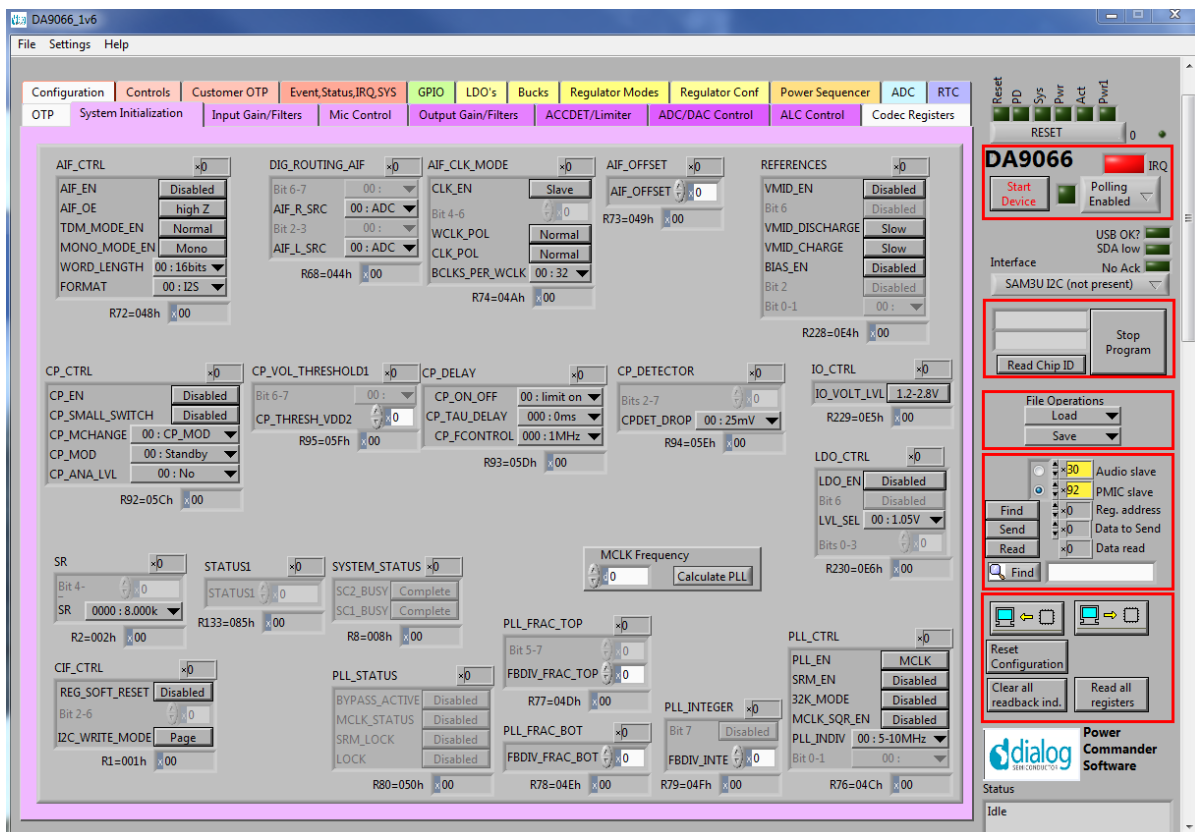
DA9066_1v6

File Settings Help

Configuration | Controls | Customer OTP | Event,Status,IRQ,SYS | GPIO | LDO's | Bucks | Regulator Modes | Regulator Conf | Power Sequencer | ADC | RTC
OTP | System Initialization | Input Gain/Filters | Mic Control | Output Gain/Filters | ACCDET/Limiter | ADC/DAC Control | ALC Control | Codec Registers

AIF_CTRL x0
AIF_EN Disabled
AIF_OE high Z
TDM_MODE_EN Normal
MONO_MODE_EN Mono
WORD_LENGTH 00 : 16bits
FORMAT 00 : I2S
R72=048h x00

DIG_ROUTING_AIF x0
Bit 6-7 00 :
AIF_R_SRC 00 : ADC
Bit 2-3 00 :
AIF_L_SRC 00 : ADC
R68=044h x00

AIF_CLK_MODE x0
CLK_EN Slave
Bit 4-6 0
WCLK_POL Normal
CLK_POL Normal
BCLKS_PER_WCLK 00 : 32
R74=04Ah x00

AIF_OFFSET x0
AIF_OFFSET 0
R73=049h x00

REFERENCES x0
VMID_EN Disabled
Bit 6 Disabled
VMID_DISCHARGE Slow
VMID_CHARGE Slow
BIAS_EN Disabled
Bit 2 Disabled
Bit 0-1 00 :
R228=0E4h x00

CP_CTRL x0
CP_EN Disabled
CP_SMALL_SWITCH Disabled
CP_MCHANGE 00 : CP_MOD
CP_MOD 00 : Standby
CP_ANA_LVL 00 : No
R92=05Ch x00

CP_VOL_THRESHOLD1 x0
Bit 6-7 00 :
CP_THRESH_VDD2 0
R95=05Fh x00

CP_DELAY x0
CP_ON_OFF 00 : limit on
CP_TAU_DELAY 000 : 0ms
CP_FCONTROL 000 : 1MHz
R93=05Dh x00

CP_DETECTOR x0
Bits 2-7 0
CPDET_DROP 00 : 25mV
R94=05Eh x00

IO_CTRL x0
IO_VOLT_LVL 1.2-2.8V
R229=0E5h x00

LDO_CTRL x0
LDO_EN Disabled
Bit 6 Disabled
LVL_SEL 00 : 1.05V
Bits 0-3 0
R230=0E6h x00

SR x0
Bit 4- 0
SR 0000 : 8.000k
R2=002h x00

STATUS1 x0
STATUS1 0
R133=085h x00

SYSTEM_STATUS x0
SC2_BUSY Complete
SC1_BUSY Complete
R8=008h x00

MCLK Frequency
0 Calculate PLL

CIF_CTRL x0
REG_SOFT_RESET Disabled
Bit 2-6 0
I2C_WRITE_MODE Page
R1=001h x00

PLL_STATUS x0
BYPASS_ACTIVE Disabled
MCLK_STATUS Disabled
SRM_LOCK Disabled
LOCK Disabled
R80=050h x00

PLL_FRAC_TOP x0
Bit 5-7 0
FBDIV_FRAC_TOP 0
R77=04Dh x00

PLL_FRAC_BOT x0
FBDIV_FRAC_BOT 0
R78=04Eh x00

PLL_INTEGER x0
Bit 7 Disabled
FBDIV_INTE 0
R79=04Fh x00

PLL_CTRL x0
PLL_EN MCLK
SRM_EN Disabled
32K_MODE Disabled
MCLK_SQR_EN Disabled
PLL_INDIV 00 : 5-10MHz
Bit 0-1 00 :
R76=04Ch x00

Reset PD Sys Pwr Act Pwr1
RESET 0

DA9066 IRQ
Start Device
Polling Enabled
USB OK?
SDA low
No Ack
Interface
SAM3U I2C (not present)

Stop Program
Read Chip ID

File Operations
Load
Save

30 Audio slave
92 PMIC slave
Find x0 Reg. address
Send x0 Data to Send
Read x0 Data read
Find

Reset Configuration
Clear all readback ind.
Read all registers

dialog SEMICONDUCTOR
Power Commander Software

Status
Idle